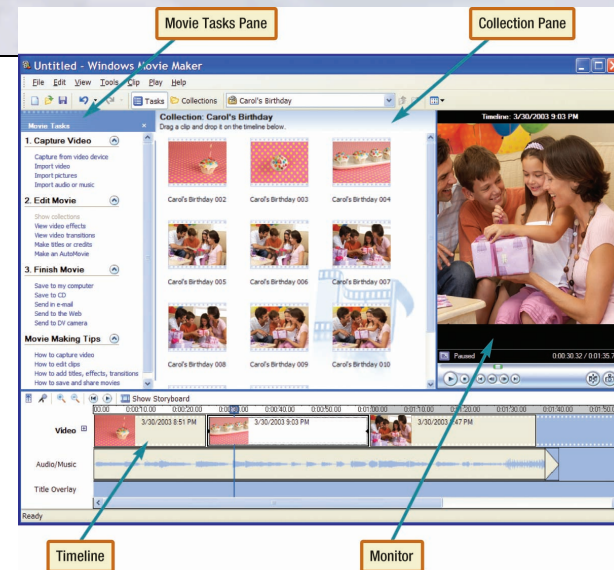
Movie Tasks Pane

Collection Pane

Untitled - Windows Movie Maker

File Edit View Tools Clip Play Help

Tasks Collections Carol's Birthday

Movie Tasks

1. Capture Video

Capture from video device
Import video
Import pictures
Import audio or music

2. Edit Movie

Show collections
View video effects
View video transitions
Make titles or credits
Make an AutoMovie

3. Finish Movie

Save to my computer
Save to CD
Send in e-mail
Send to the Web
Send to DV camera

Movie Making Tips

How to capture video
How to edit clips
How to add titles, effects, transitions
How to save and share movies

Collection: Carol's Birthday
Drag a clip and drop it on the timeline below.

Carol's Birthday 002
Carol's Birthday 003
Carol's Birthday 004
Carol's Birthday 005
Carol's Birthday 006
Carol's Birthday 007
Carol's Birthday 008
Carol's Birthday 009
Carol's Birthday 010

Timeline: 3/30/2003 9:03 PM

Paused 0:00:30.32 / 0:01:35.7

Show Storyboard

00.00 0:00:10.00 0:00:20.00 0:00:40.00 0:00:50.00 0:01:00.00 0:01:10.00 0:01:20.00 0:01:30.00 0:01:40.00 0:01:50.0

Video 3/30/2003 8:51 PM 3/30/2003 9:03 PM 3/30/2003 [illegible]47 PM

Audio/Music

Title Overlay

Ready

Timeline

Monitor